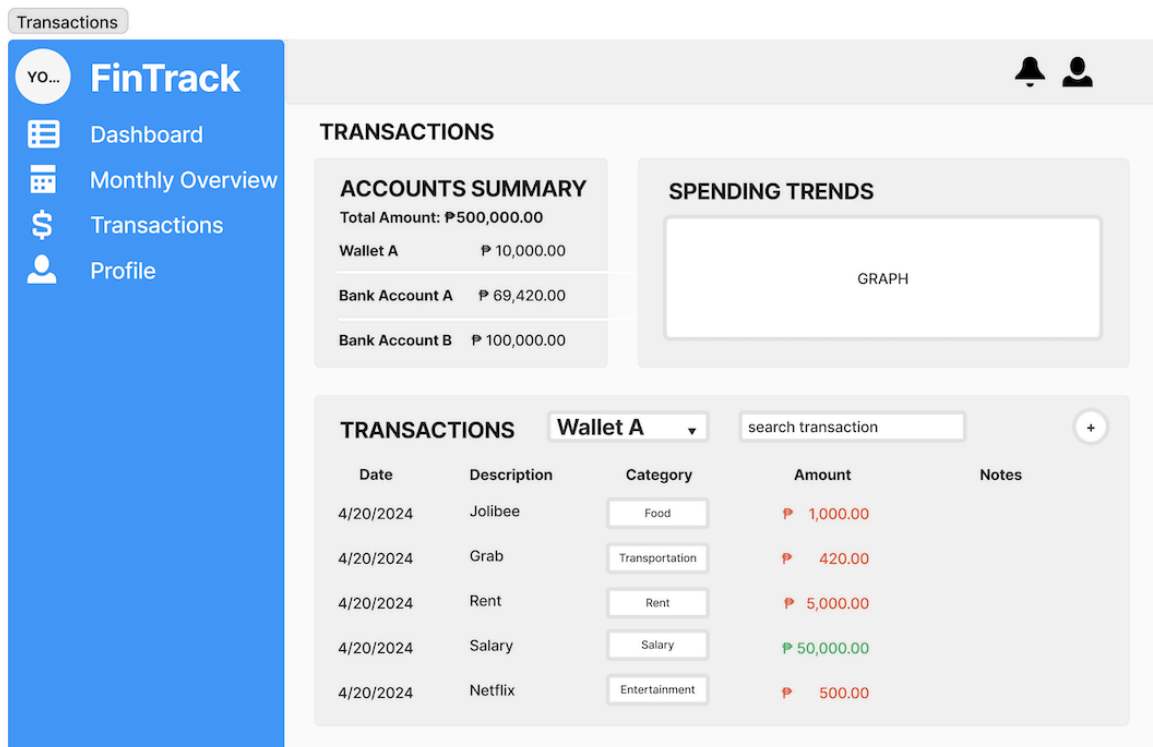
Transactions

YO...

FinTrack

Dashboard

Monthly Overview

Transactions

Profile

TRANSACTIONS

ACCOUNTS SUMMARY

Total Amount: ₱500,000.00

Wallet A ₱ 10,000.00

Bank Account A ₱ 69,420.00

Bank Account B ₱ 100,000.00

SPENDING TRENDS

GRAPH

TRANSACTIONS

Wallet A

search transaction

+

| Date | Description | Category | Amount | Notes |
|---|---|---|---|---|
| 4/20/2024 | Jolibee | Food | ₱ 1,000.00 | |
| 4/20/2024 | Grab | Transportation | ₱ 420.00 | |
| 4/20/2024 | Rent | Rent | ₱ 5,000.00 | |
| 4/20/2024 | Salary | Salary | ₱ 50,000.00 | |
| 4/20/2024 | Netflix | Entertainment | ₱ 500.00 | |